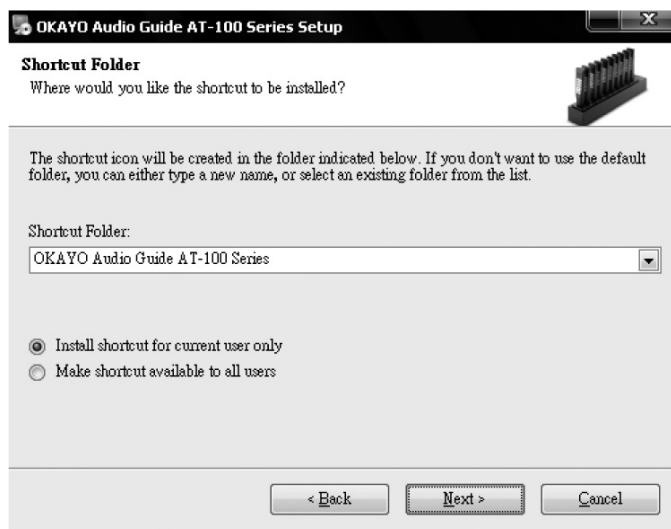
OKAYO Audio Guide AT-100 Series Setup

Shortcut Folder
Where would you like the shortcut to be installed?

The shortcut icon will be created in the folder indicated below. If you don't want to use the default folder, you can either type a new name, or select an existing folder from the list.

Shortcut Folder:
OKAYO Audio Guide AT-100 Series

Install shortcut for current user only
Make shortcut available to all users

< Back
Next >
Cancel